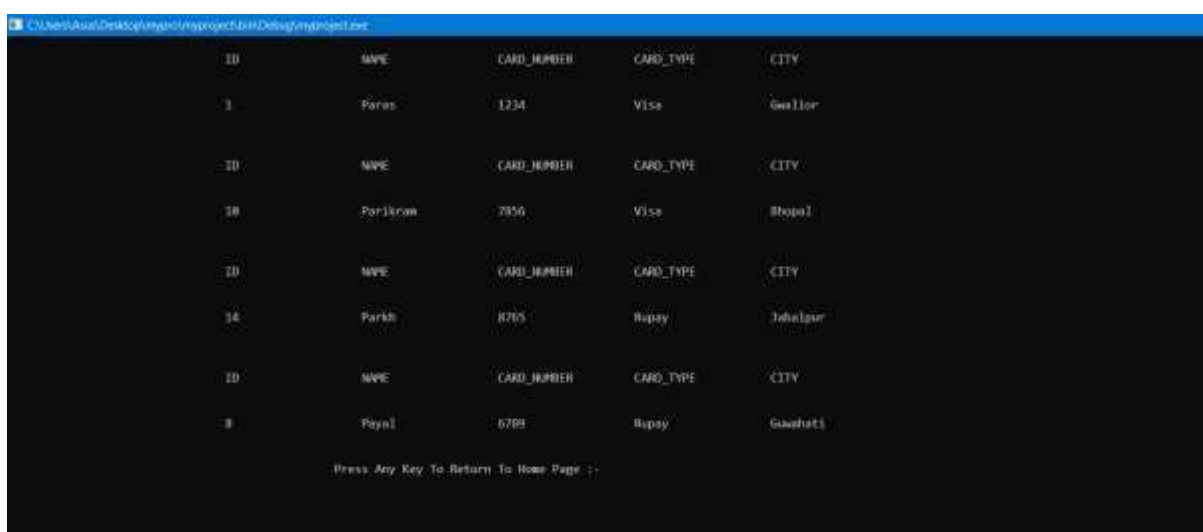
C:\Users\Asus\Desktop\mypro\myproject\bin\Debug\myproject.exe

| ID | NAME | CARD_NUMBER | CARD_TYPE | CITY |
|---|---|---|---|---|
| 1 | Paras | 1234 | Visa | Gwalior |

| ID | NAME | CARD_NUMBER | CARD_TYPE | CITY |
|---|---|---|---|---|
| 10 | Parikram | 7856 | Visa | Bhopal |

| ID | NAME | CARD_NUMBER | CARD_TYPE | CITY |
|---|---|---|---|---|
| 14 | Parkh | 8765 | Rupay | Jabalpur |

| ID | NAME | CARD_NUMBER | CARD_TYPE | CITY |
|---|---|---|---|---|
| 8 | Payal | 6789 | Rupay | Guwahati |

Press Any Key To Return To Home Page :-